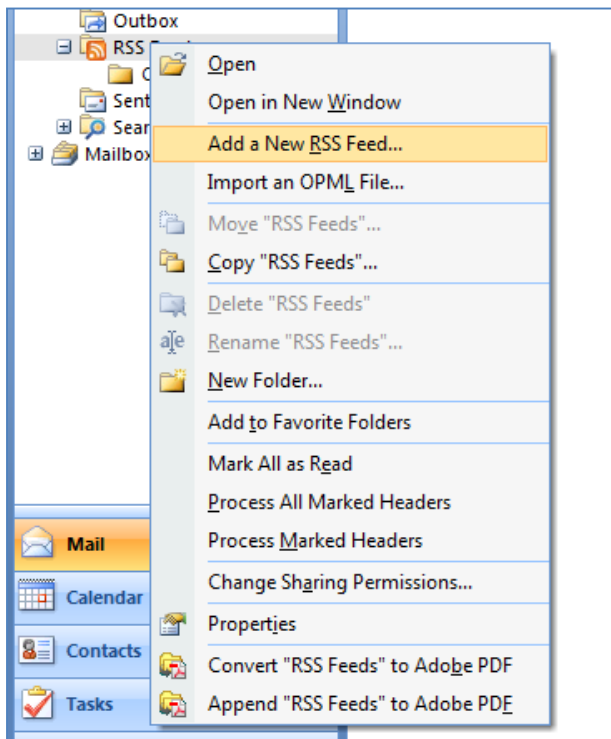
Outbox
RSS F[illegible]
C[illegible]
Sent
Sear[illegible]
Mailbox

Open
Open in New Window
Add a New RSS Feed...
Import an OPML File...
Move "RSS Feeds"...
Copy "RSS Feeds"...
Delete "RSS Feeds"
Rename "RSS Feeds"...
New Folder...
Add to Favorite Folders
Mark All as Read
Process All Marked Headers
Process Marked Headers
Change Sharing Permissions...
Properties
Convert "RSS Feeds" to Adobe PDF
Append "RSS Feeds" to Adobe PDF

Mail
Calendar
Contacts
Tasks